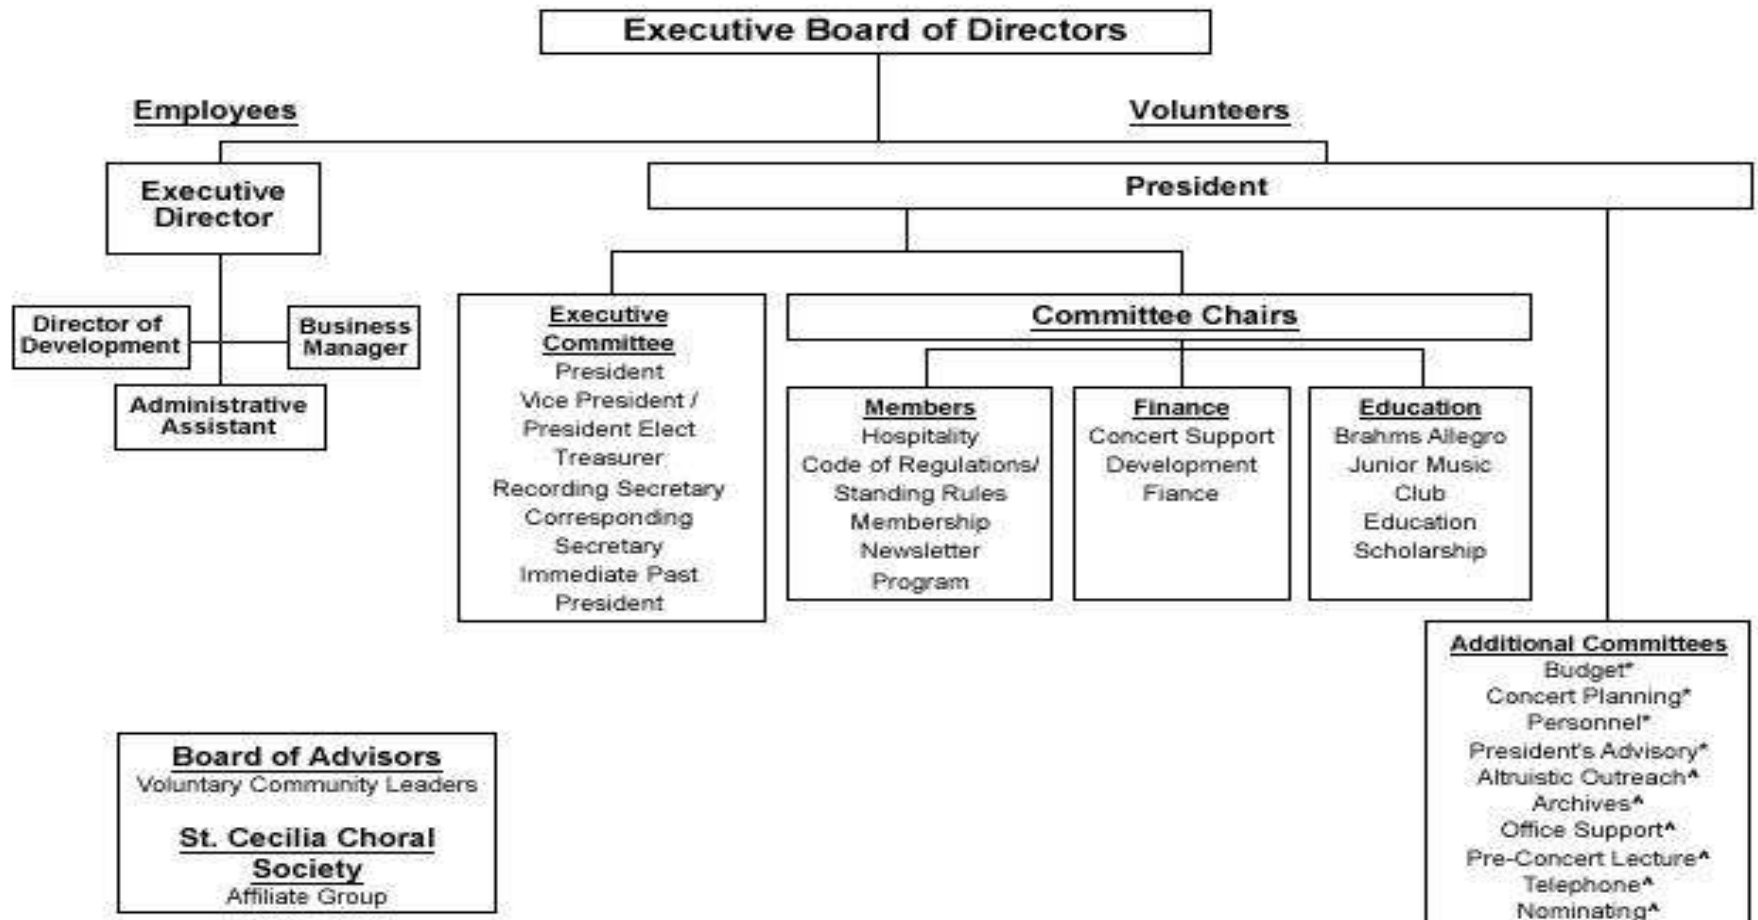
Executive Board of Directors

Employees

Volunteers

Executive Director

President

Director of Development

Business Manager

Administrative Assistant

Executive Committee
President
Vice President / President Elect
Treasurer
Recording Secretary
Corresponding Secretary
Immediate Past President

Committee Chairs

Members
Hospitality
Code of Regulations/ Standing Rules
Membership
Newsletter
Program

Finance
Concert Support
Development
Fiance

Education
Brahms Allegro
Junior Music Club
Education
Scholarship

Additional Committees
Budget*
Concert Planning*
Personnel*
President's Advisory*
Altruistic Outreach^
Archives^
Office Support^
Pre-Concert Lecture^
Telephone^
Nominating^

Board of Advisors
Voluntary Community Leaders

St. Cecilia Choral Society
Affiliate Group